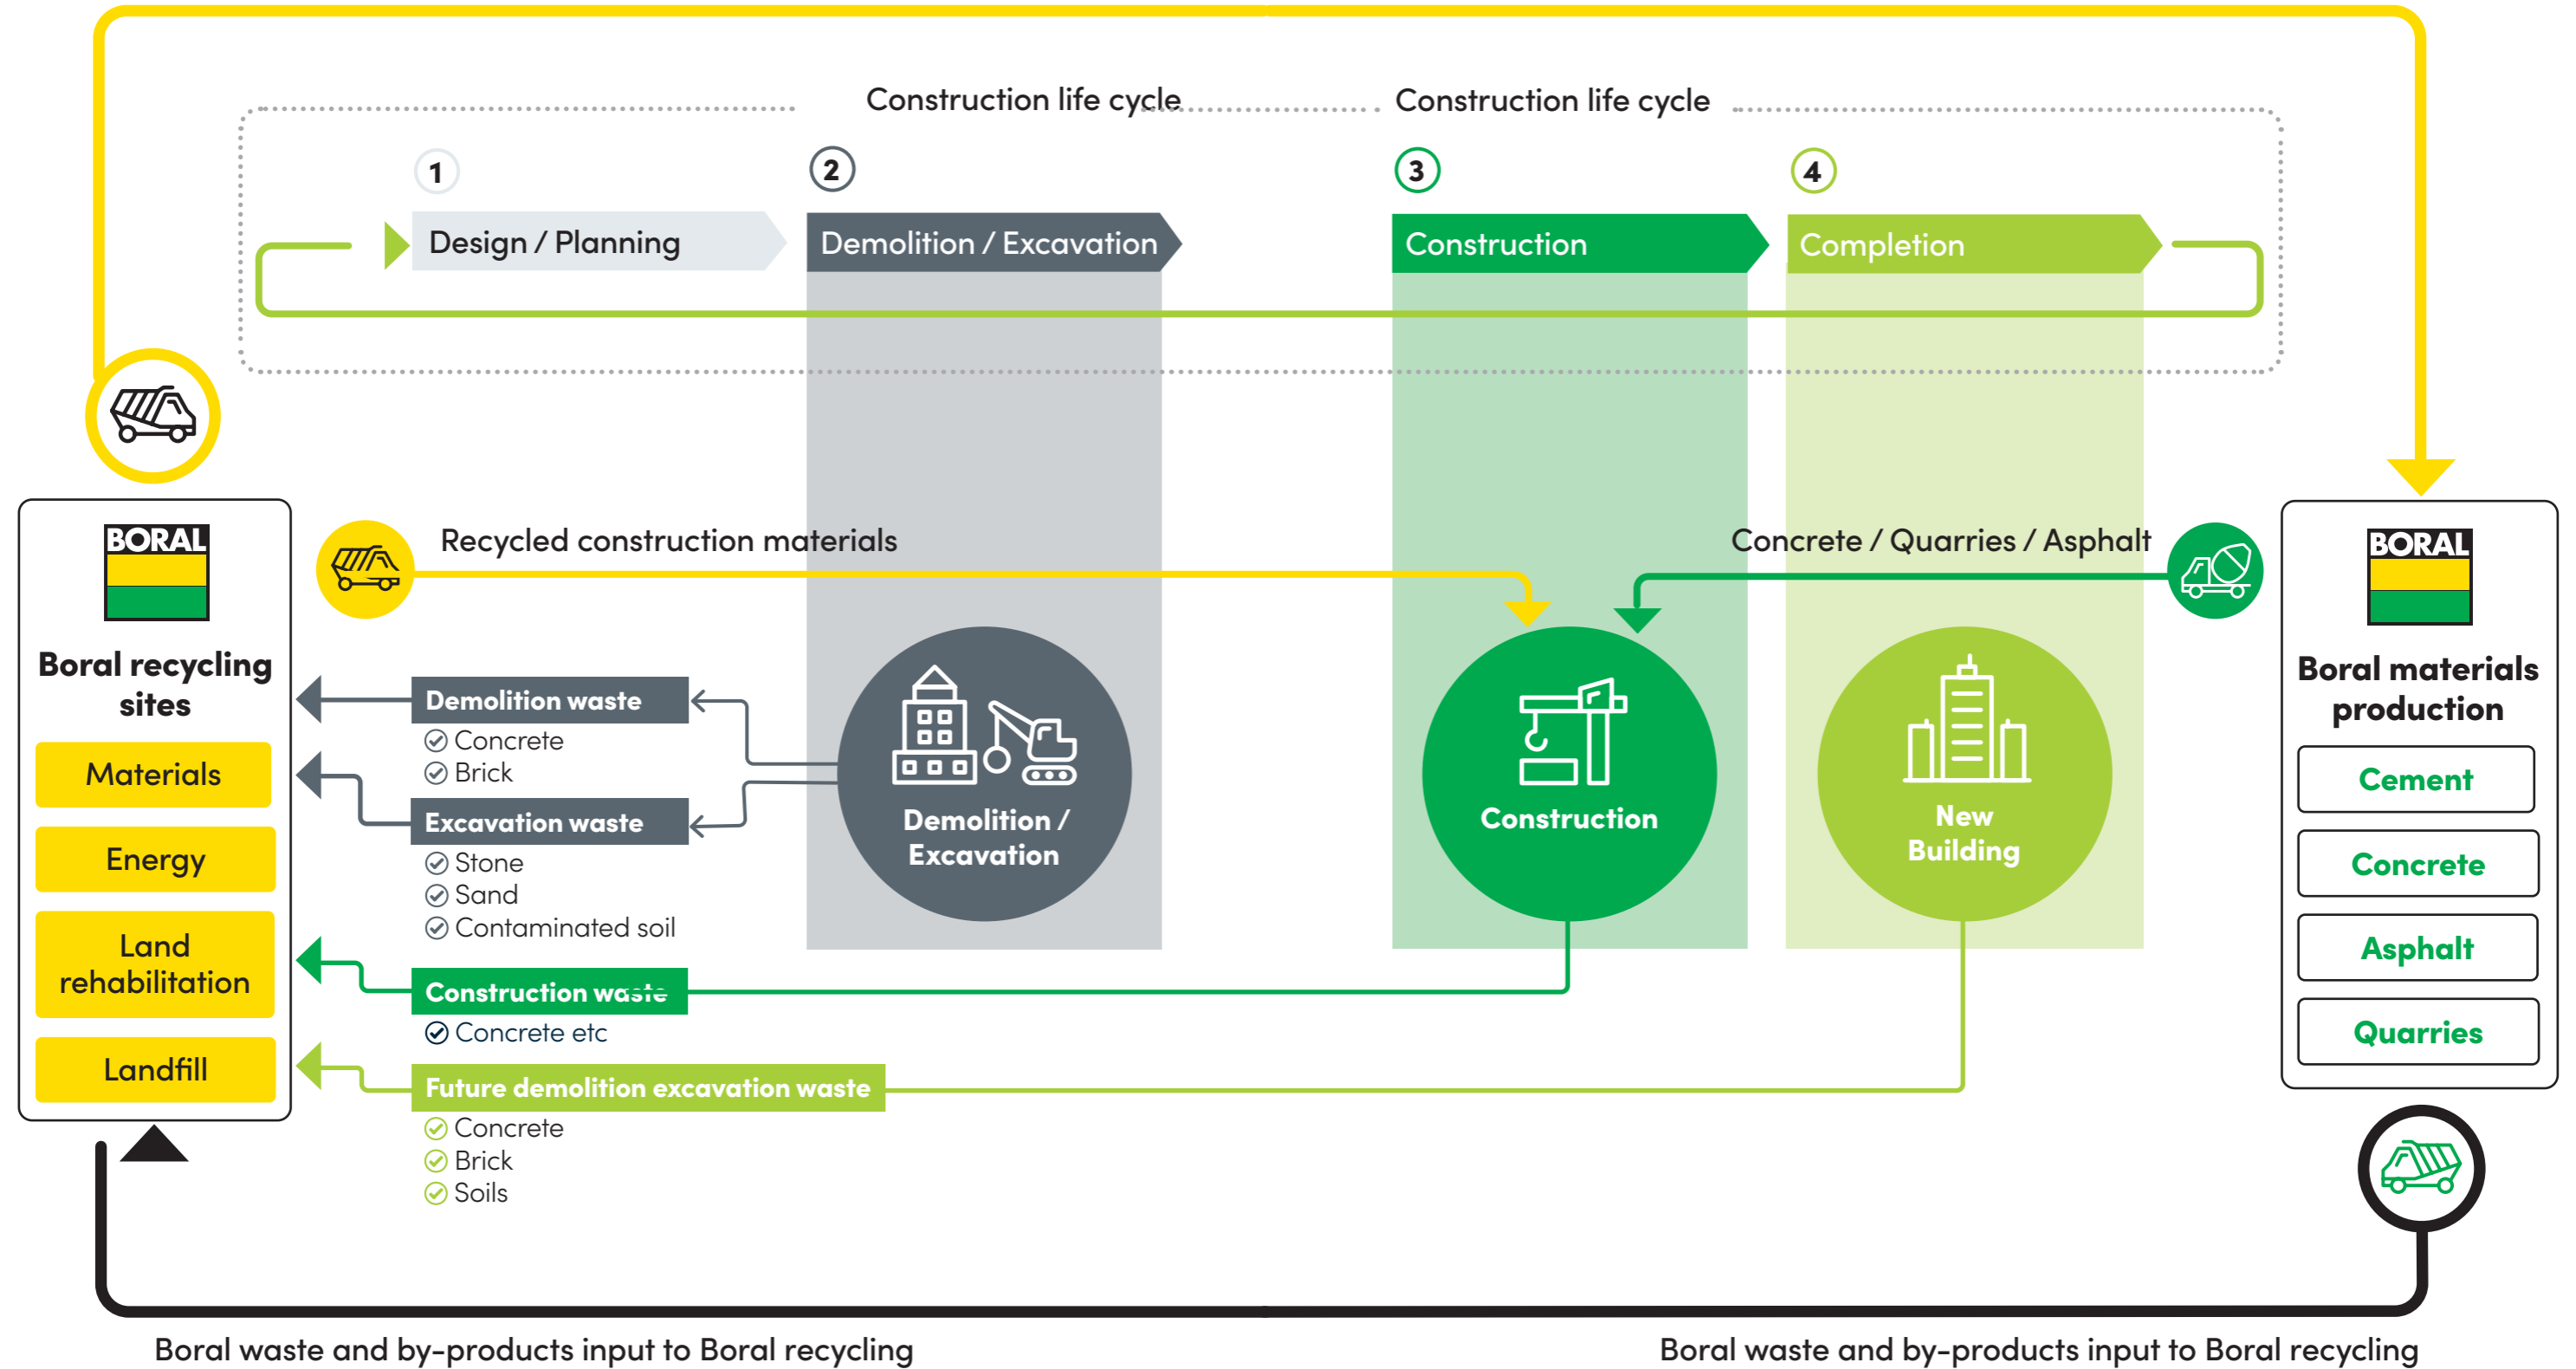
Construction life cycle

Construction life cycle

1
Design / Planning

2
Demolition / Excavation

3
Construction

4
Completion

BORAL

Boral recycling sites

Materials

Energy

Land rehabilitation

Landfill

Recycled construction materials

Concrete / Quarries / Asphalt

Demolition waste
Concrete
Brick

Excavation waste
Stone
Sand
Contaminated soil

Demolition / Excavation

Construction

New Building

Construction waste
Concrete etc

Future demolition excavation waste
Concrete
Brick
Soils

BORAL

Boral materials production

Cement

Concrete

Asphalt

Quarries

Boral waste and by-products input to Boral recycling

Boral waste and by-products input to Boral recycling